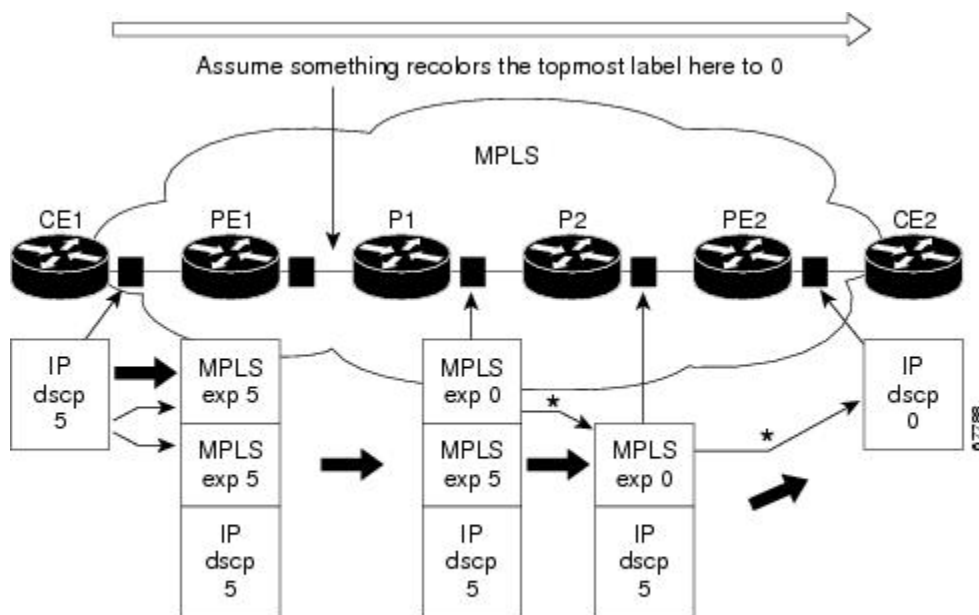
Assume something recolors the topmost label here to 0

MPLS

CE1

PE1

P1

P2

PE2

CE2

IP
dscp
5

MPLS
exp 5

MPLS
exp 5

IP
dscp
5

MPLS
exp 0

MPLS
exp 5

IP
dscp
5

*

MPLS
exp 0

IP
dscp
5

*

IP
dscp
0

67739